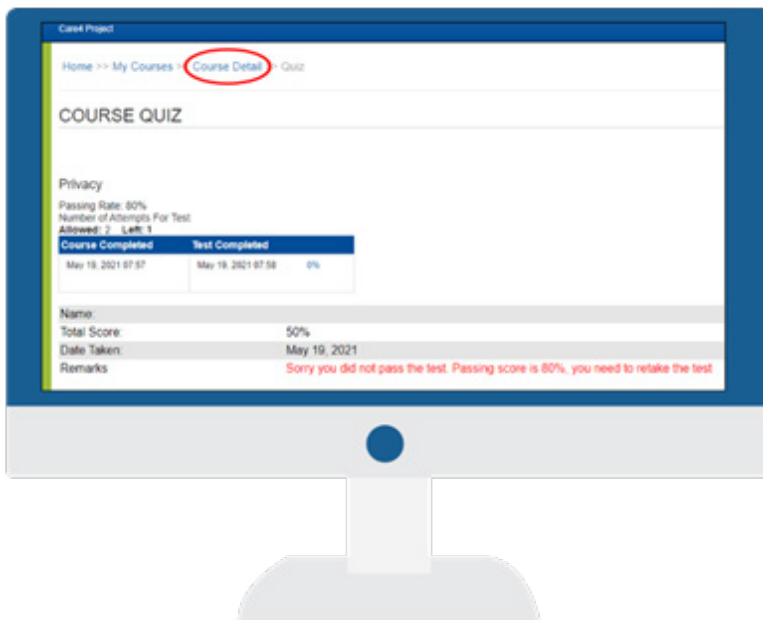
Care4 Project

Home >> My Courses > Course Detail > Quiz

COURSE QUIZ

Privacy

Passing Rate: 80%
Number of Attempts For Test
Allowed: 2 Left: 1

| Course Completed | Test Completed | |
|---|---|---|
| May 19, 2021 07:57 | May 19, 2021 07:58 | 0% |

| Name: | |
|---|---|
| Total Score: | 50% |
| Date Taken: | May 19, 2021 |
| Remarks | Sorry you did not pass the test. Passing score is 80%, you need to retake the test |